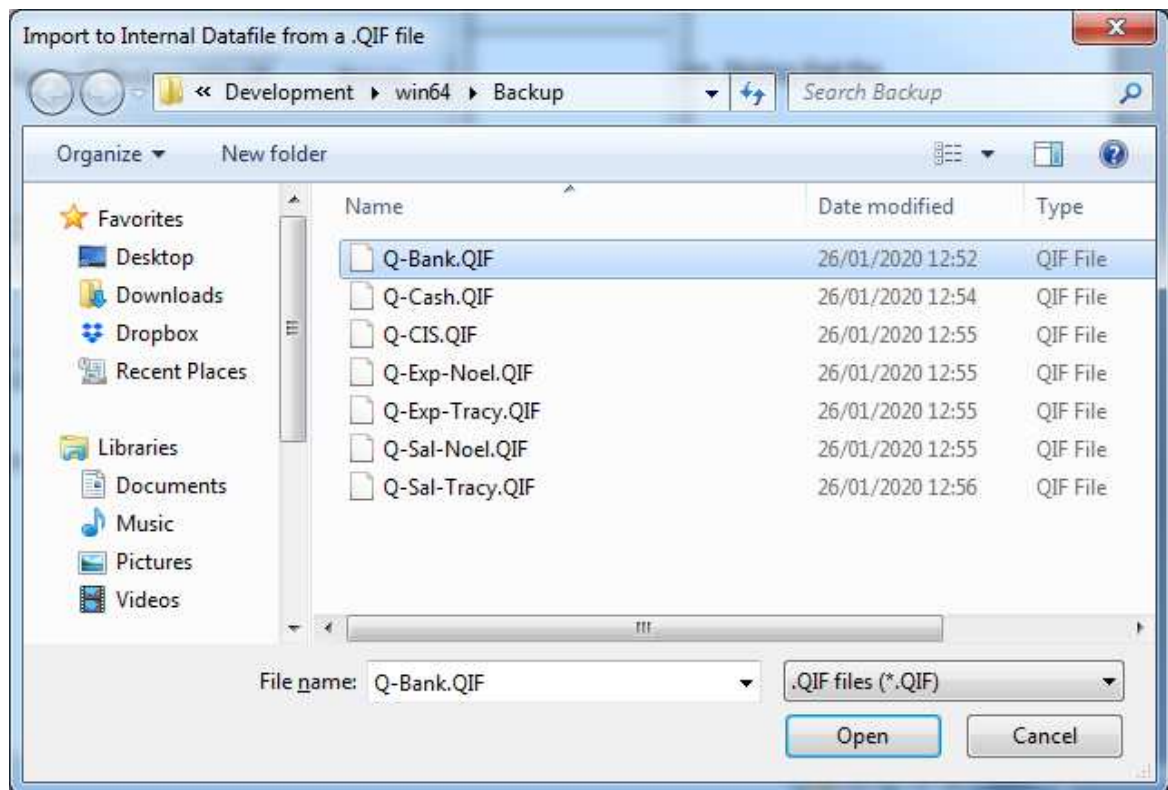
Import to Internal Datafile from a .QIF file

« Development ▸ win64 ▸ Backup

Search Backup

Organize ▾ New folder

Favorites
Desktop
Downloads
Dropbox
Recent Places

Libraries
Documents
Music
Pictures
Videos

| Name | Date modified | Type |
|---|---|---|
| Q-Bank.QIF | 26/01/2020 12:52 | QIF File |
| Q-Cash.QIF | 26/01/2020 12:54 | QIF File |
| Q-CIS.QIF | 26/01/2020 12:55 | QIF File |
| Q-Exp-Noel.QIF | 26/01/2020 12:55 | QIF File |
| Q-Exp-Tracy.QIF | 26/01/2020 12:55 | QIF File |
| Q-Sal-Noel.QIF | 26/01/2020 12:55 | QIF File |
| Q-Sal-Tracy.QIF | 26/01/2020 12:56 | QIF File |

File name: Q-Bank.QIF

.QIF files (*.QIF)

Open

Cancel